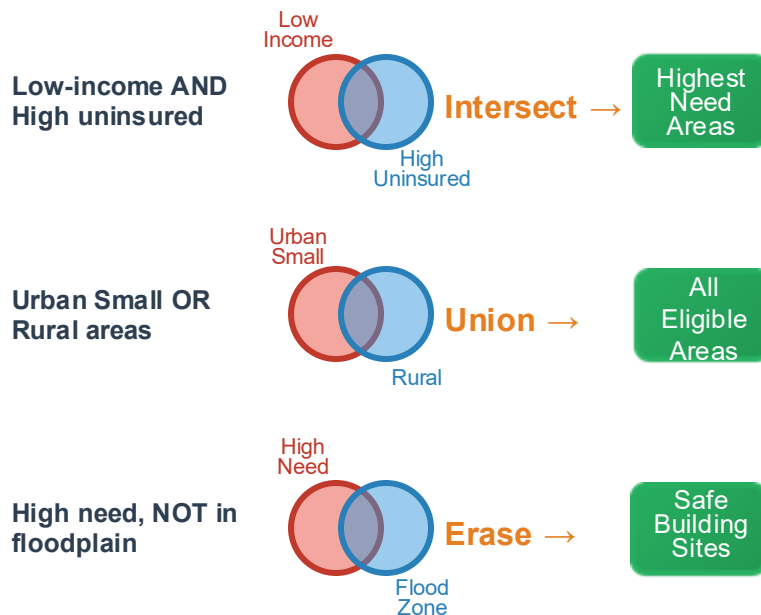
Low-income AND High uninsured

Low Income

High Uninsured

Intersect →

Highest Need Areas

Urban Small OR Rural areas

Urban Small

Rural

Union →

All Eligible Areas

High need, NOT in floodplain

High Need

Flood Zone

Erase →

Safe Building Sites